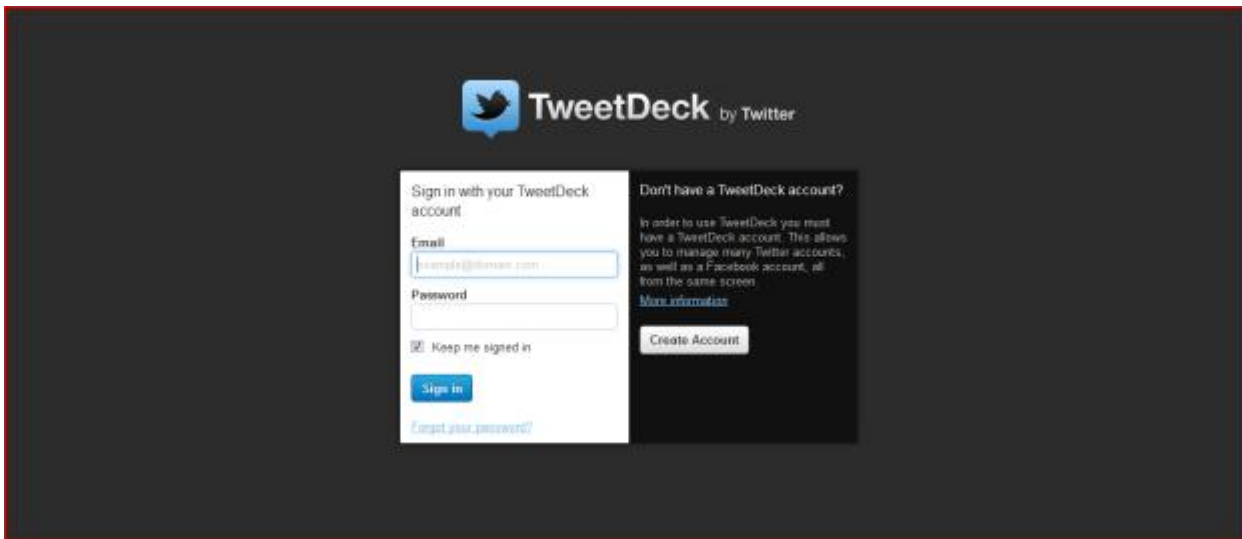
TweetDeck by Twitter

Sign in with your TweetDeck account

Email

example@domain.com

Password

Keep me signed in

Sign in

Forgot your password?

Don't have a TweetDeck account?

In order to use TweetDeck you must have a TweetDeck account. This allows you to manage many Twitter accounts, as well as a Facebook account, all from the same screen.

More information

Create Account